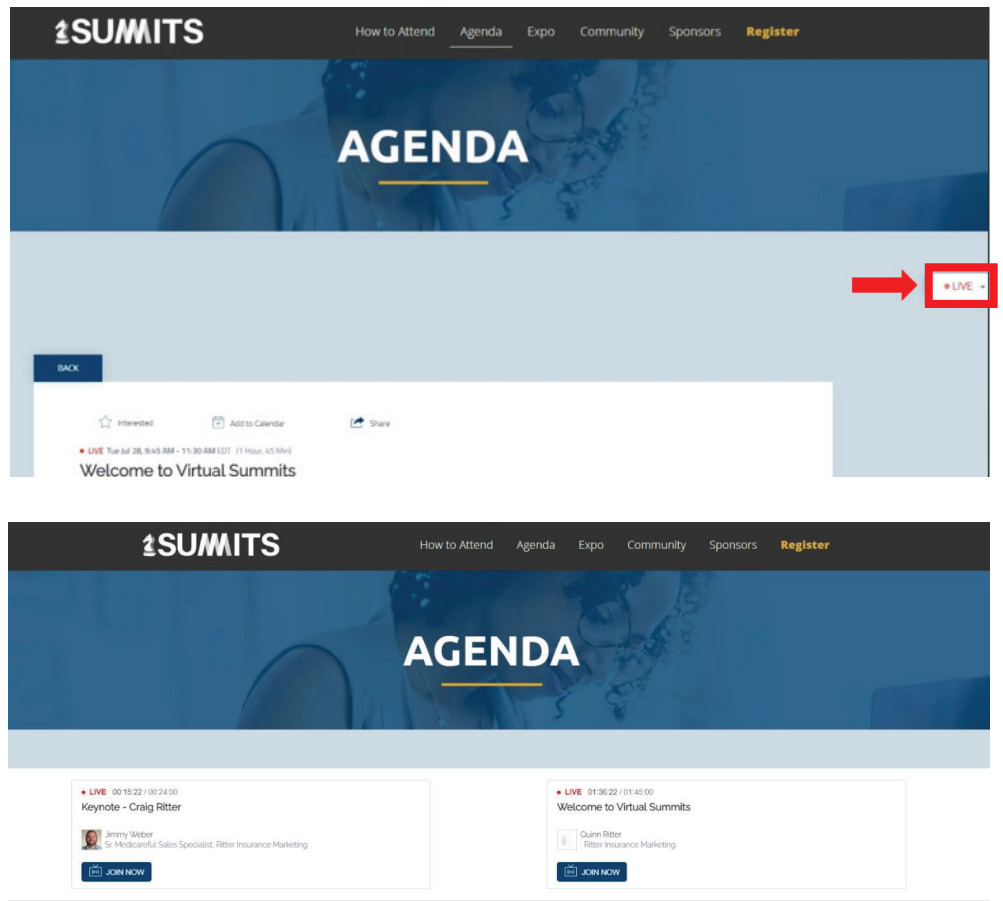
SUMMITS

How to Attend Agenda Expo Community Sponsors Register

AGENDA

● LIVE

BACK

Interested Add to Calendar Share

● LIVE Tue Jul 28, 9:45 AM - 11:30 AM EDT (1 Hour, 45 Min)

Welcome to Virtual Summits

SUMMITS

How to Attend Agenda Expo Community Sponsors Register

AGENDA

● LIVE 00:15:22 / 00:24:00

Keynote - Craig Ritter

Jimmy Weber
Sr. Medicareful Sales Specialist, Ritter Insurance Marketing

JOIN NOW

● LIVE 01:36:22 / 01:45:00

Welcome to Virtual Summits

Quinn Ritter
, Ritter Insurance Marketing

JOIN NOW